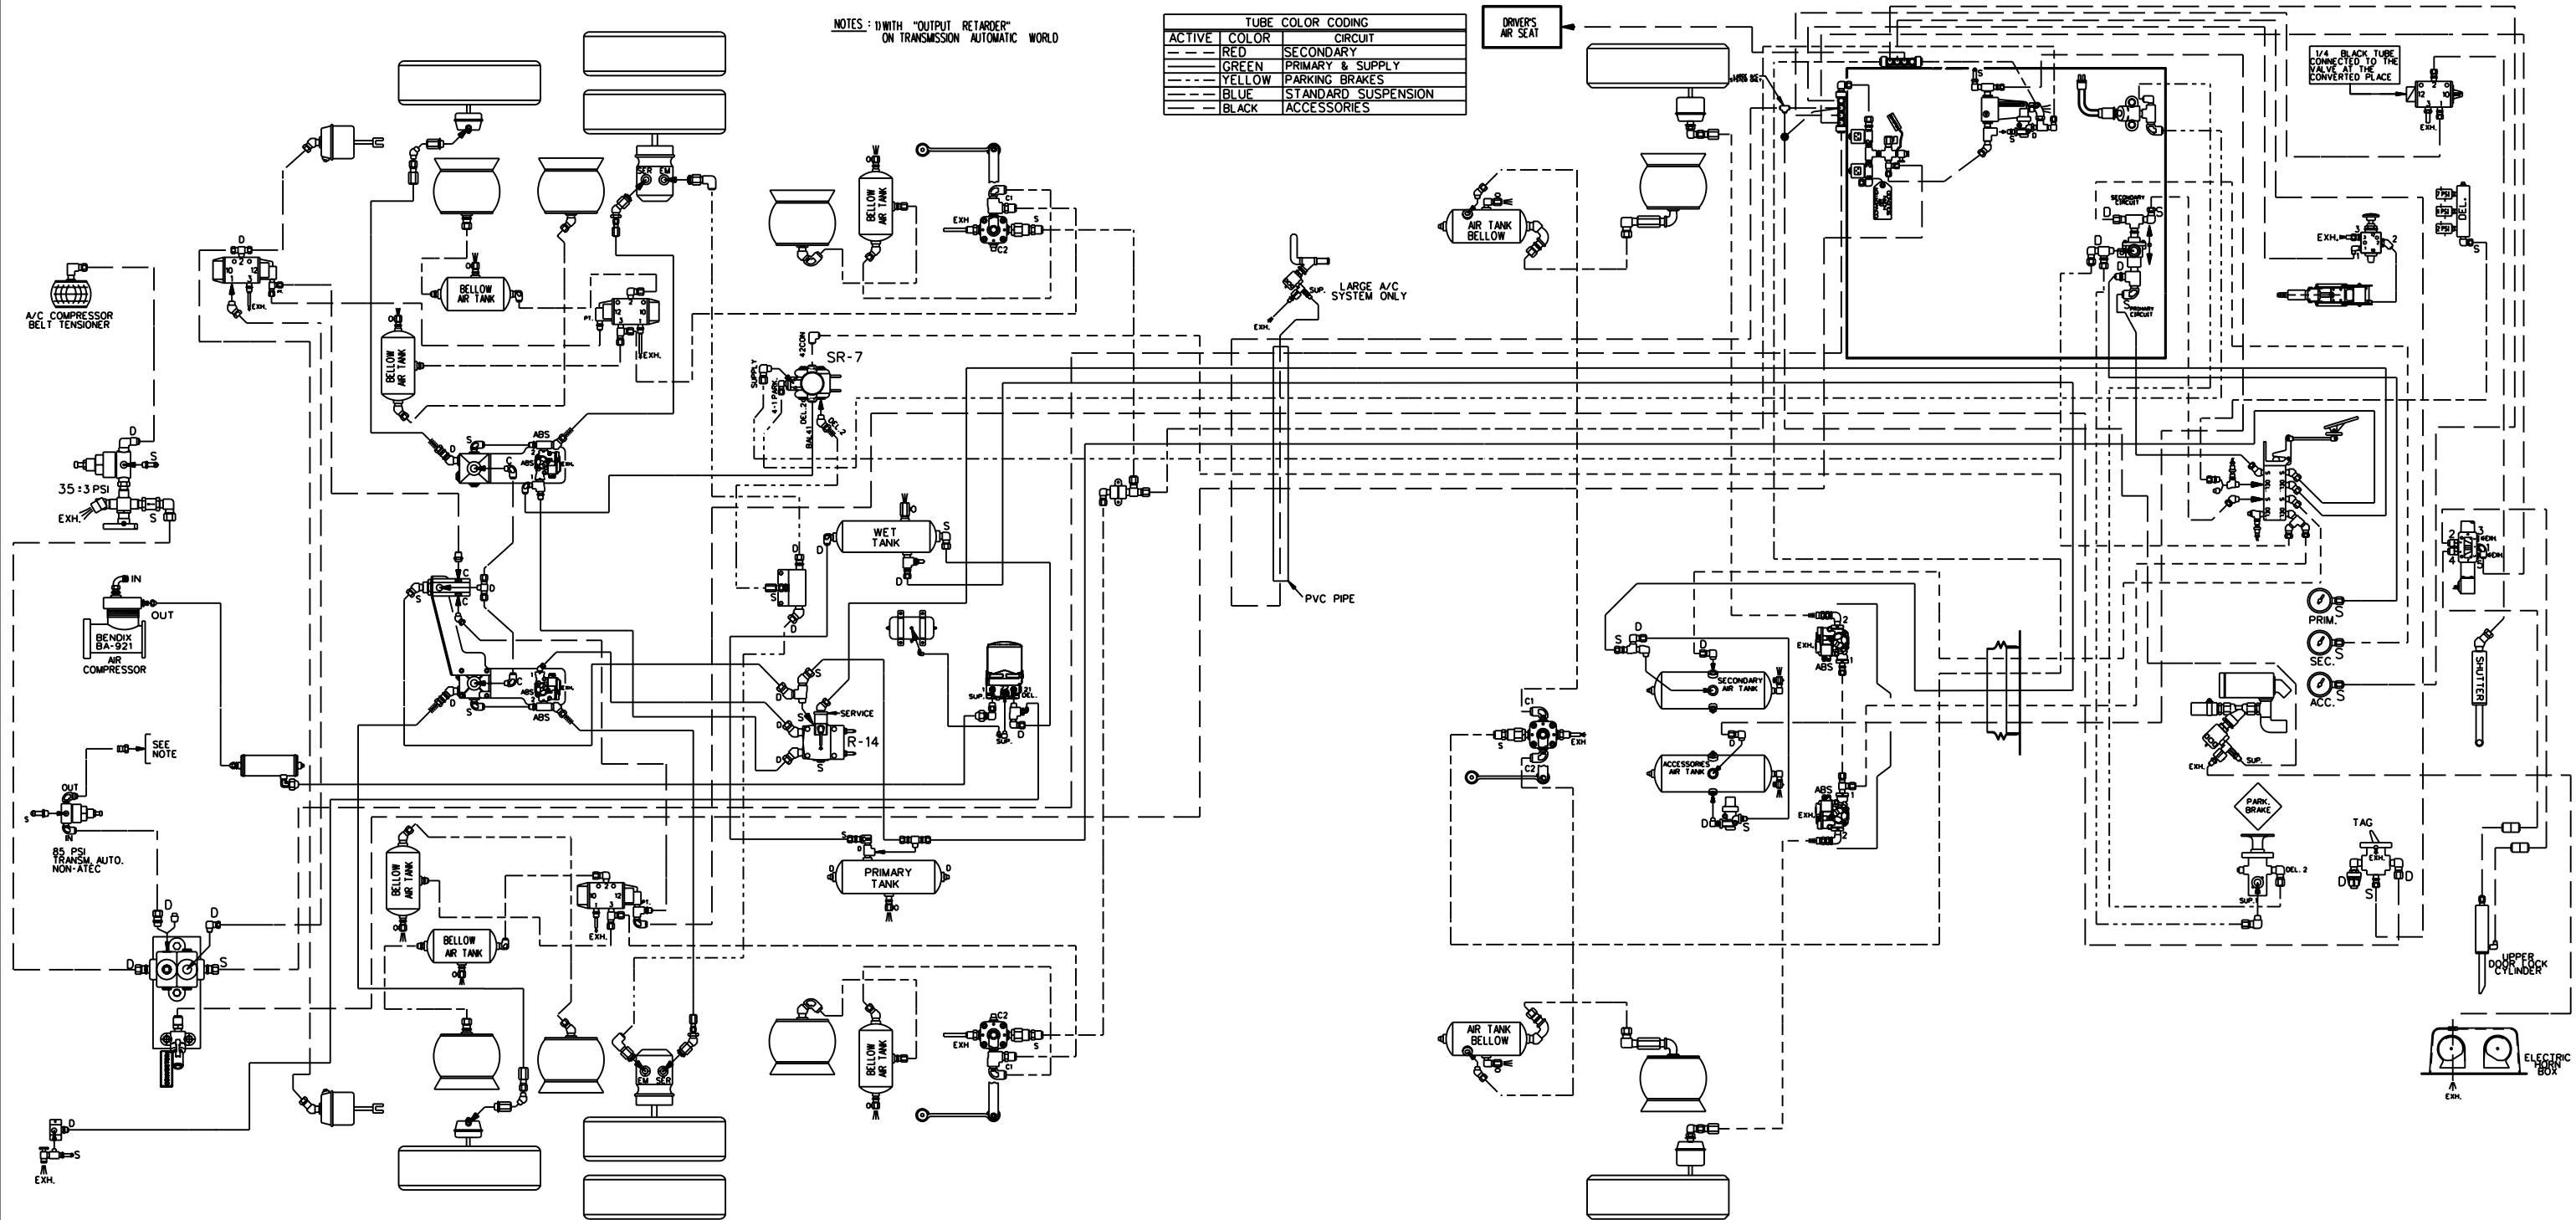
NOTES : 1) WITH "OUTPUT RETARDER" ON TRANSMISSION AUTOMATIC WORLD

| TUBE COLOR CODING | | |
|---|---|---|
| ACTIVE | COLOR | CIRCUIT |
| | RED | SECONDARY |
| | GREEN | PRIMARY & SUPPLY |
| | YELLOW | PARKING BRAKES |
| | BLUE | STANDARD SUSPENSION |
| | BLACK | ACCESSORIES |

DRIVER'S AIR SEAT

1/4 BLACK TUBE CONNECTED TO THE VALVE AT THE CONVERTED PLACE

A/C COMPRESSOR BELT TENSIONER

BELLOW AIR TANK

BELLOW AIR TANK

BELLOW AIR TANK

EXH

C1

C2

S

D

EXH.

SER

EM

AIR TANK BELLOW

LARGE A/C SYSTEM ONLY

SUP.

SR-7

SUPPLY

42CON

DEL.2

DEL.1

BAL.

ABS

35±3 PSI

EXH.

SECONDARY CIRCUIT

PRIMARY CIRCUIT

WET TANK

IN

OUT

BENDIX BA-921 AIR COMPRESSOR

PVC PIPE

SERVICE

R-14

SEE NOTE

OUT

IN

85 PSI TRANSM. AUTO. NON-ATEC

SECONDARY AIR TANK

ACCESSORIES AIR TANK

PRIM.

SEC.

ACC.

SHUTTER

PRIMARY TANK

BELLOW AIR TANK

BELLOW AIR TANK

BELLOW AIR TANK

PARK. BRAKE

DEL. 2

SUP.

TAG

UPPER DOOR LOCK CYLINDER

AIR TANK BELLOW

ELECTRIC HORN BOX

EXH.

EM

SER